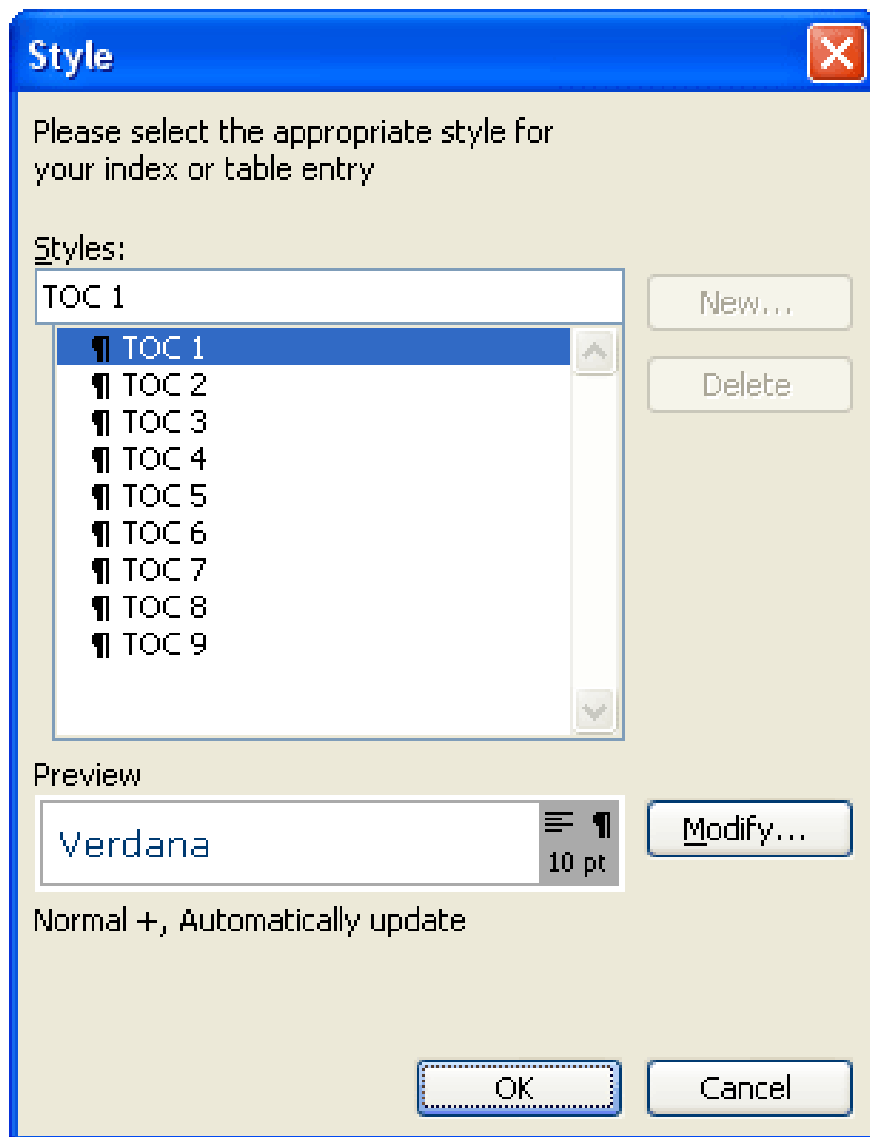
Style

Please select the appropriate style for your index or table entry

Styles:

TOC 1

New...

Delete

¶ TOC 1
¶ TOC 2
¶ TOC 3
¶ TOC 4
¶ TOC 5
¶ TOC 6
¶ TOC 7
¶ TOC 8
¶ TOC 9

Preview

Verdana

¶
10 pt

Modify...

Normal +, Automatically update

OK

Cancel